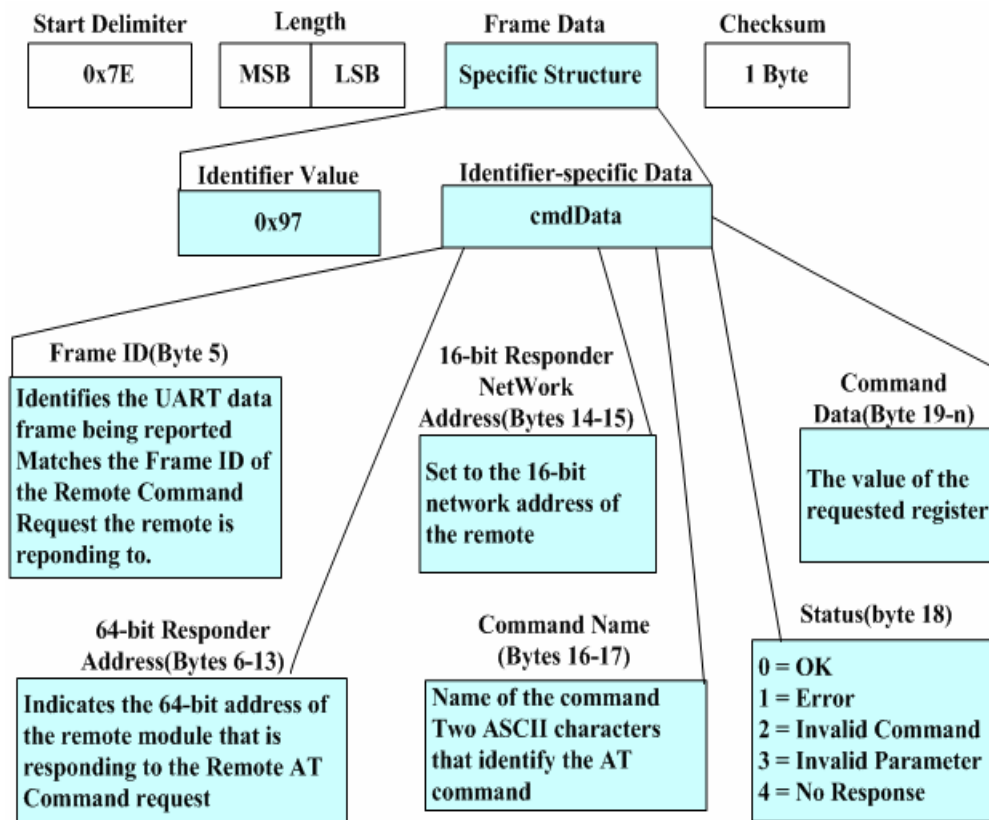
Start Delimiter

0x7E

Length

MSB

LSB

Frame Data

Specific Structure

Checksum

1 Byte

Identifier Value

0x97

Identifier-specific Data

cmdData

Frame ID(Byte 5)

Identifies the UART data frame being reported Matches the Frame ID of the Remote Command Request the remote is reponding to.

16-bit Responder NetWork Address(Bytes 14-15)

Set to the 16-bit network address of the remote

Command Data(Byte 19-n)

The value of the requested register

64-bit Responder Address(Bytes 6-13)

Indicates the 64-bit address of the remote module that is responding to the Remote AT Command request

Command Name (Bytes 16-17)

Name of the command Two ASCII characters that identify the AT command

Status(byte 18)

0 = OK
1 = Error
2 = Invalid Command
3 = Invalid Parameter
4 = No Response